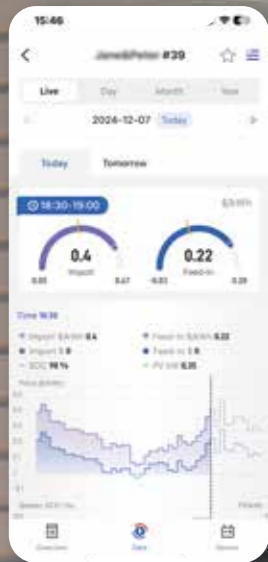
15:46

< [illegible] #39

Live Day Month Year

2024-12-07 Today

Today Tomorrow

18:30-19:00 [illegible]

0.4
Import
0.22
Feed-in

Time 18:36

Import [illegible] 0.4
Import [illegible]
SOC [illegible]
Feed-in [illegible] 0.22
Feed-in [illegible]
PV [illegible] 0.35

Price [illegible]

Overview Data Device